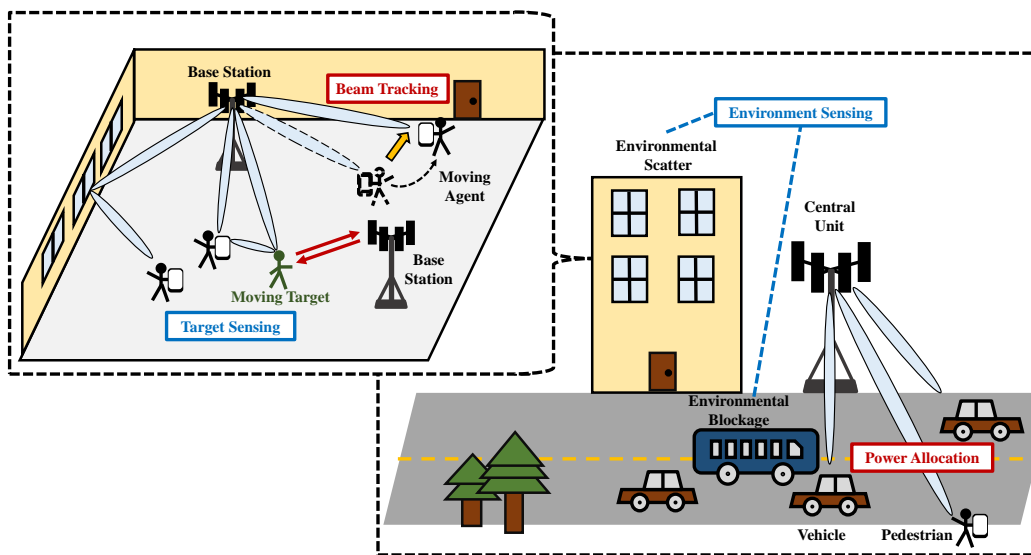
Base Station

Beam Tracking

Moving Agent

Base Station

Moving Target

Target Sensing

Environment Sensing

Environmental Scatter

Central Unit

Environmental Blockage

Power Allocation

Vehicle

Pedestrian